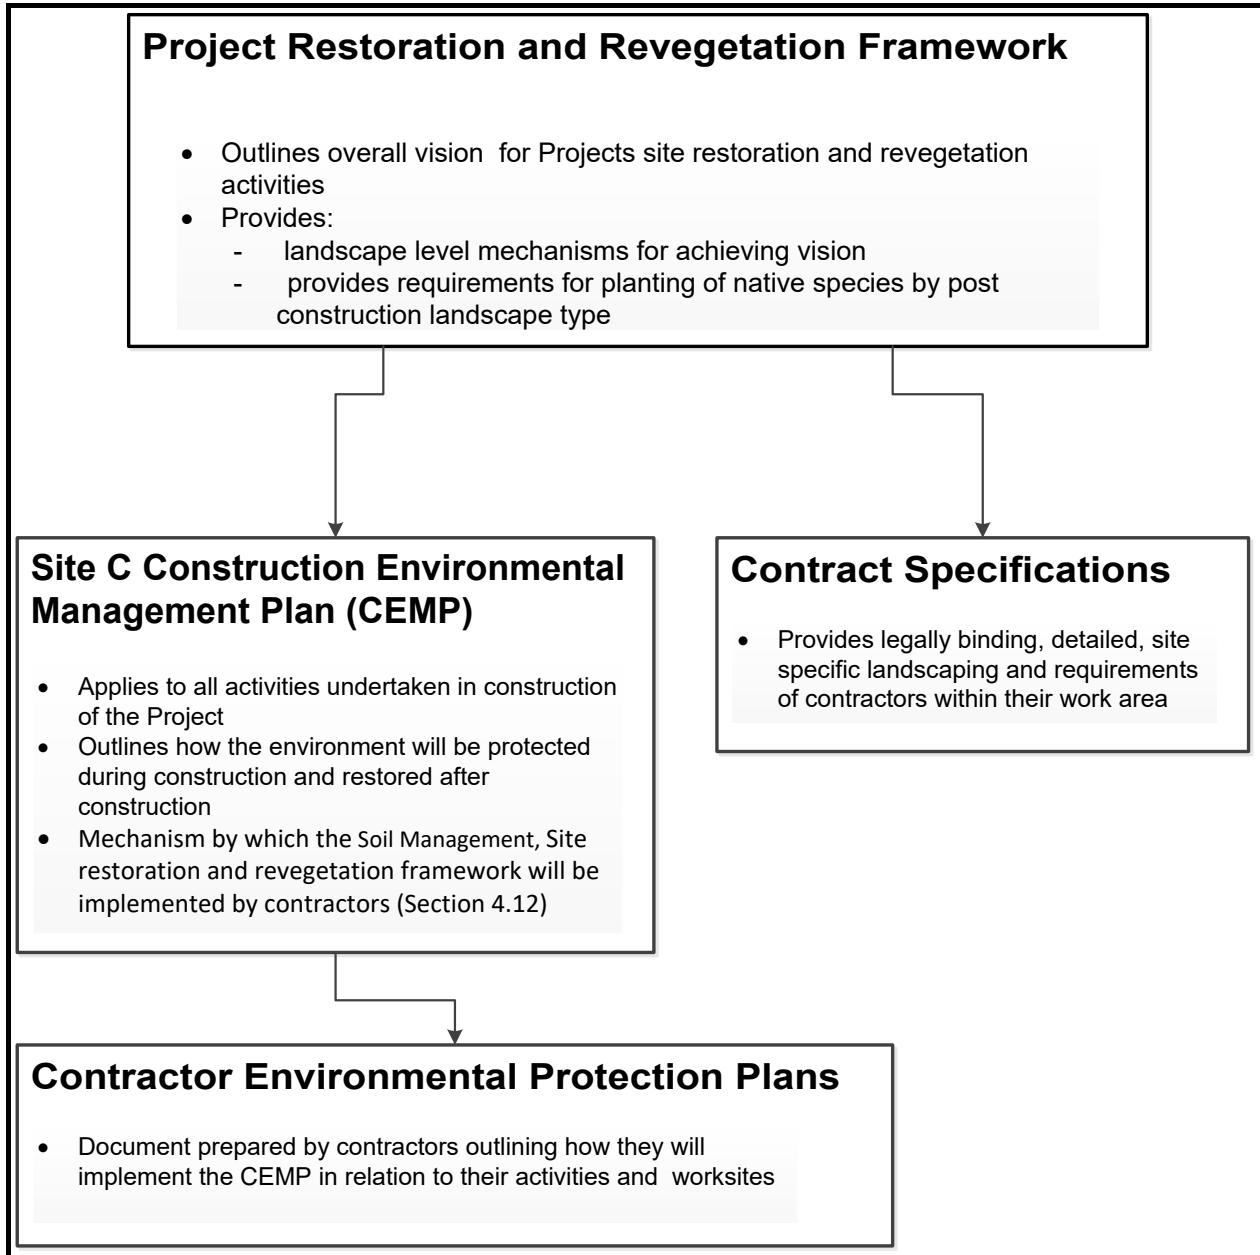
**Project Restoration and Revegetation Framework**

- Outlines overall vision for Projects site restoration and revegetation activities
- Provides:
  - landscape level mechanisms for achieving vision
  - provides requirements for planting of native species by post construction landscape type

**Site C Construction Environmental Management Plan (CEMP)**

- Applies to all activities undertaken in construction of the Project
- Outlines how the environment will be protected during construction and restored after construction
- Mechanism by which the Soil Management, Site restoration and revegetation framework will be implemented by contractors (Section 4.12)

**Contract Specifications**

- Provides legally binding, detailed, site specific landscaping and requirements of contractors within their work area

**Contractor Environmental Protection Plans**

- Document prepared by contractors outlining how they will implement the CEMP in relation to their activities and worksites